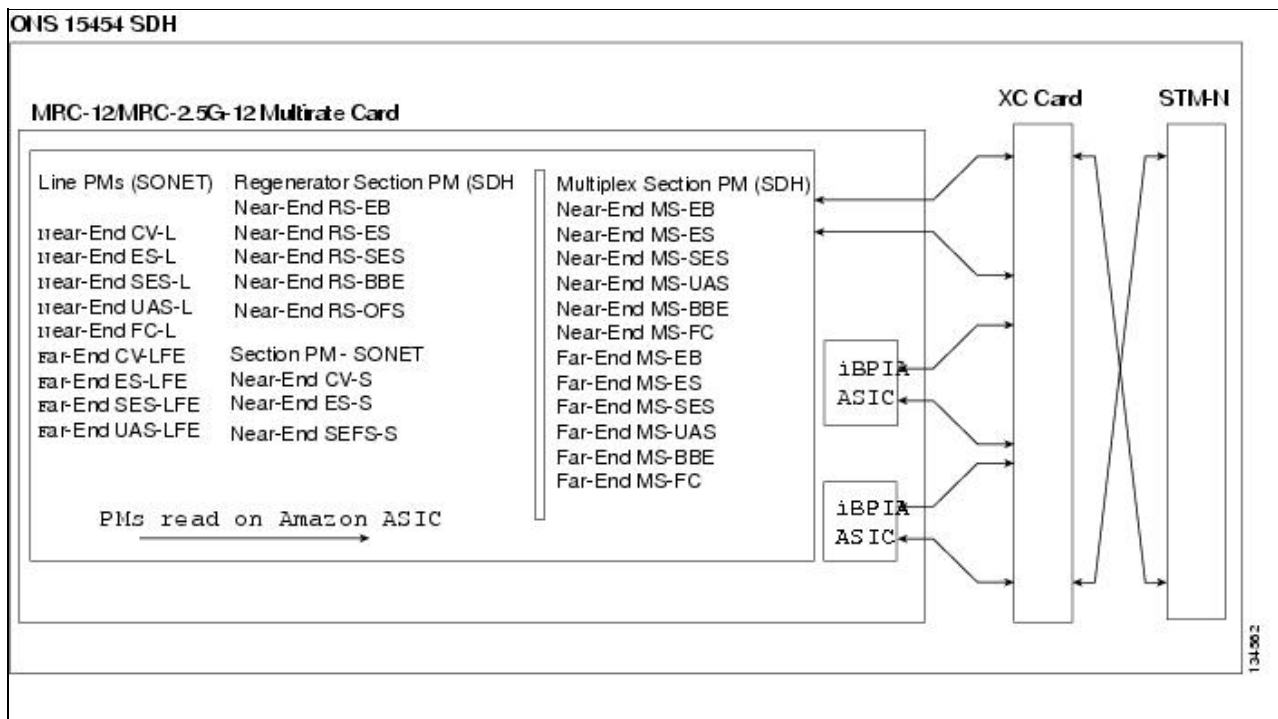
ONS 15454 SDH

MRC-12/MRC-2.5G-12 Multirate Card

XC Card

STM-N

Line PMs (SONET)
Near-End CV-L
Near-End ES-L
Near-End SES-L
Near-End UAS-L
Near-End FC-L
Far-End CV-LFE
Far-End ES-LFE
Far-End SES-LFE
Far-End UAS-LFE

Regenerator Section PM (SDH
Near-End RS-EB
Near-End RS-ES
Near-End RS-SES
Near-End RS-BBE
Near-End RS-OFS

Section PM - SONET
Near-End CV-S
Near-End ES-S
Near-End SEFS-S

Multiplex Section PM (SDH)
Near-End MS-EB
Near-End MS-ES
Near-End MS-SES
Near-End MS-UAS
Near-End MS-BBE
Near-End MS-FC
Far-End MS-EB
Far-End MS-ES
Far-End MS-SES
Far-End MS-UAS
Far-End MS-BBE
Far-End MS-FC

PMs read on Amazon ASIC

iBPIA ASIC

iBPIA ASIC

134362